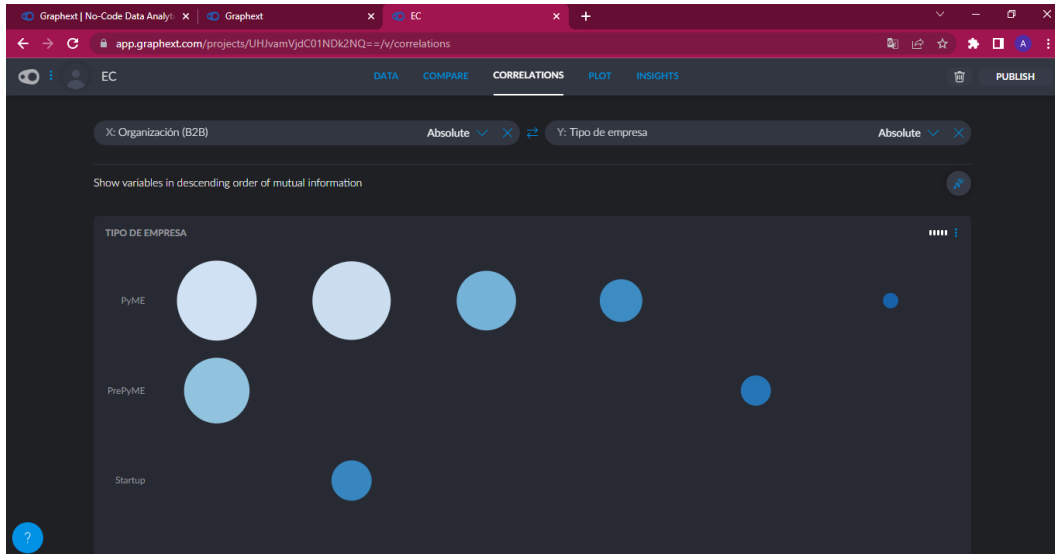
Graphext | No-Code Data Analyti ×   Graphext ×   EC × +

app.graphext.com/projects/UHJvamVjdC01NDk2NQ==/v/correlations

EC

DATA   COMPARE   CORRELATIONS   PLOT   INSIGHTS

PUBLISH

X: Organización (B2B)   Absolute

Y: Tipo de empresa   Absolute

Show variables in descending order of mutual information

TIPO DE EMPRESA

PyME

PrePyME

Startup

?